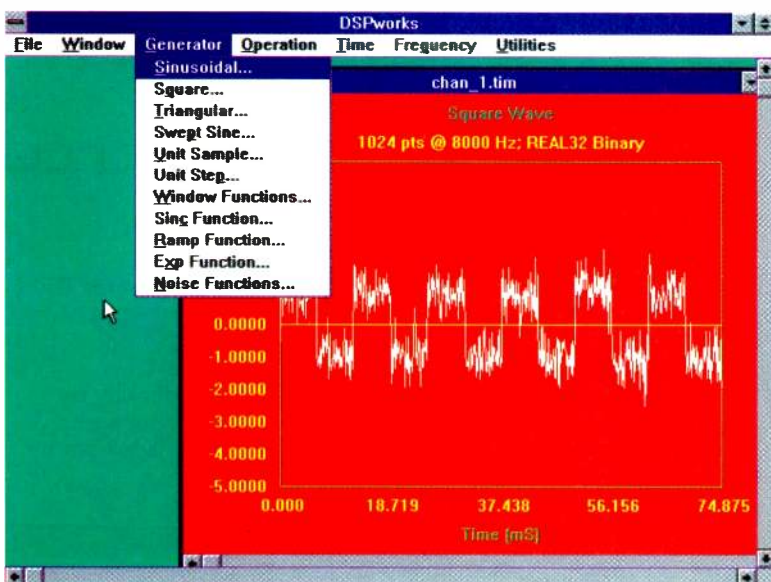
DSPworks

File Window Generator Operation Time Frequency Utilities

Sinusoidal...
Square...
Triangular...
Swept Sine...
Unit Sample...
Unit Step...
Window Functions...
Sinc Function...
Ramp Function...
Exp Function...
Noise Functions...

chan_1.tim

Square Wave
1024 pts @ 8000 Hz; REAL32 Binary

0.0000
-1.0000
-2.0000
-3.0000
-4.0000
-5.0000

0.000 18.719 37.438 56.156 74.875

Time (mS)